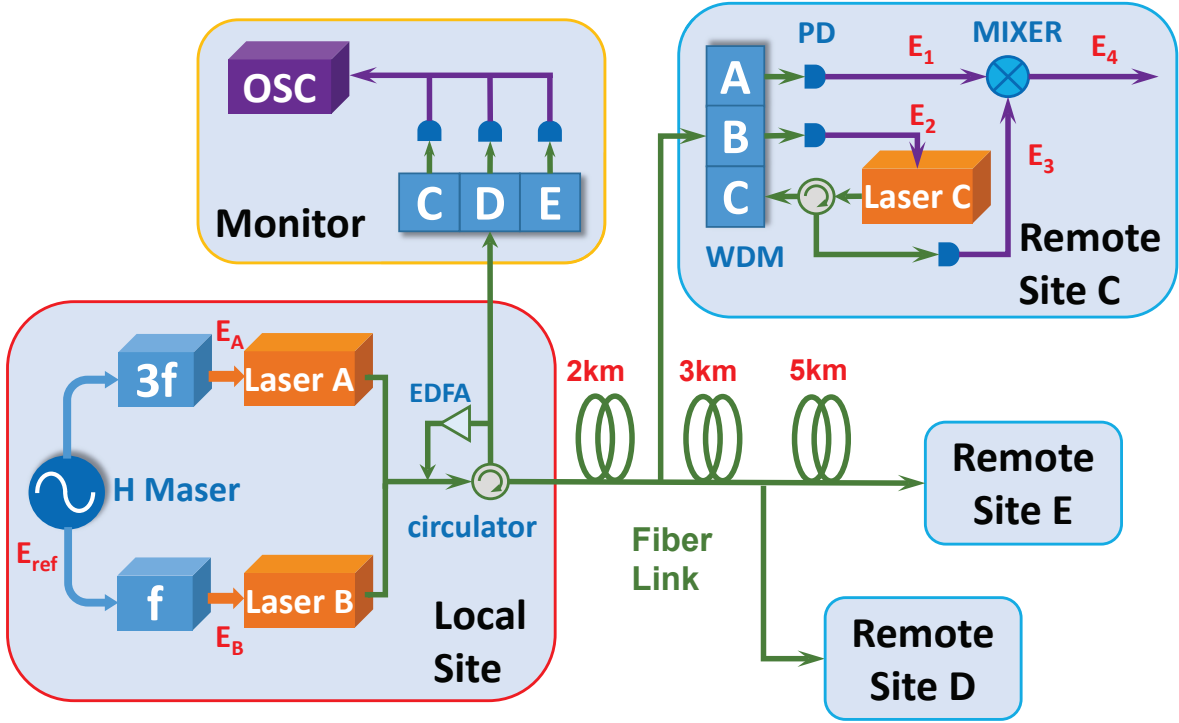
OSC

C D E

Monitor

PD

MIXER

$E_1$

$E_4$

A

B

C

$E_2$

$E_3$

Laser C

WDM

Remote Site C

$E_A$

3f

Laser A

EDFA

H Maser

circulator

$E_{ref}$

f

Laser B

$E_B$

Local Site

2km

3km

5km

Fiber Link

Remote Site E

Remote Site D